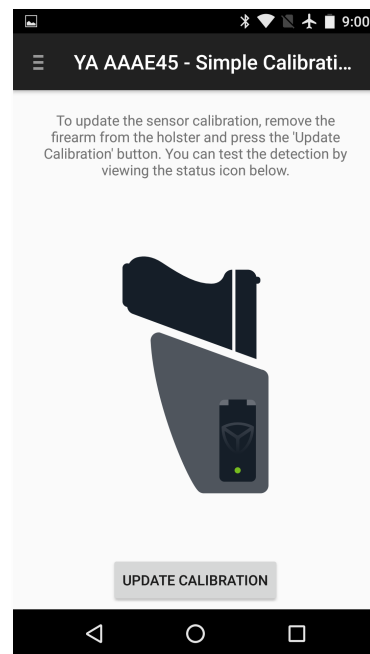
9:00

YA AAAE45 - Simple Calibrati...

To update the sensor calibration, remove the firearm from the holster and press the 'Update Calibration' button. You can test the detection by viewing the status icon below.

UPDATE CALIBRATION